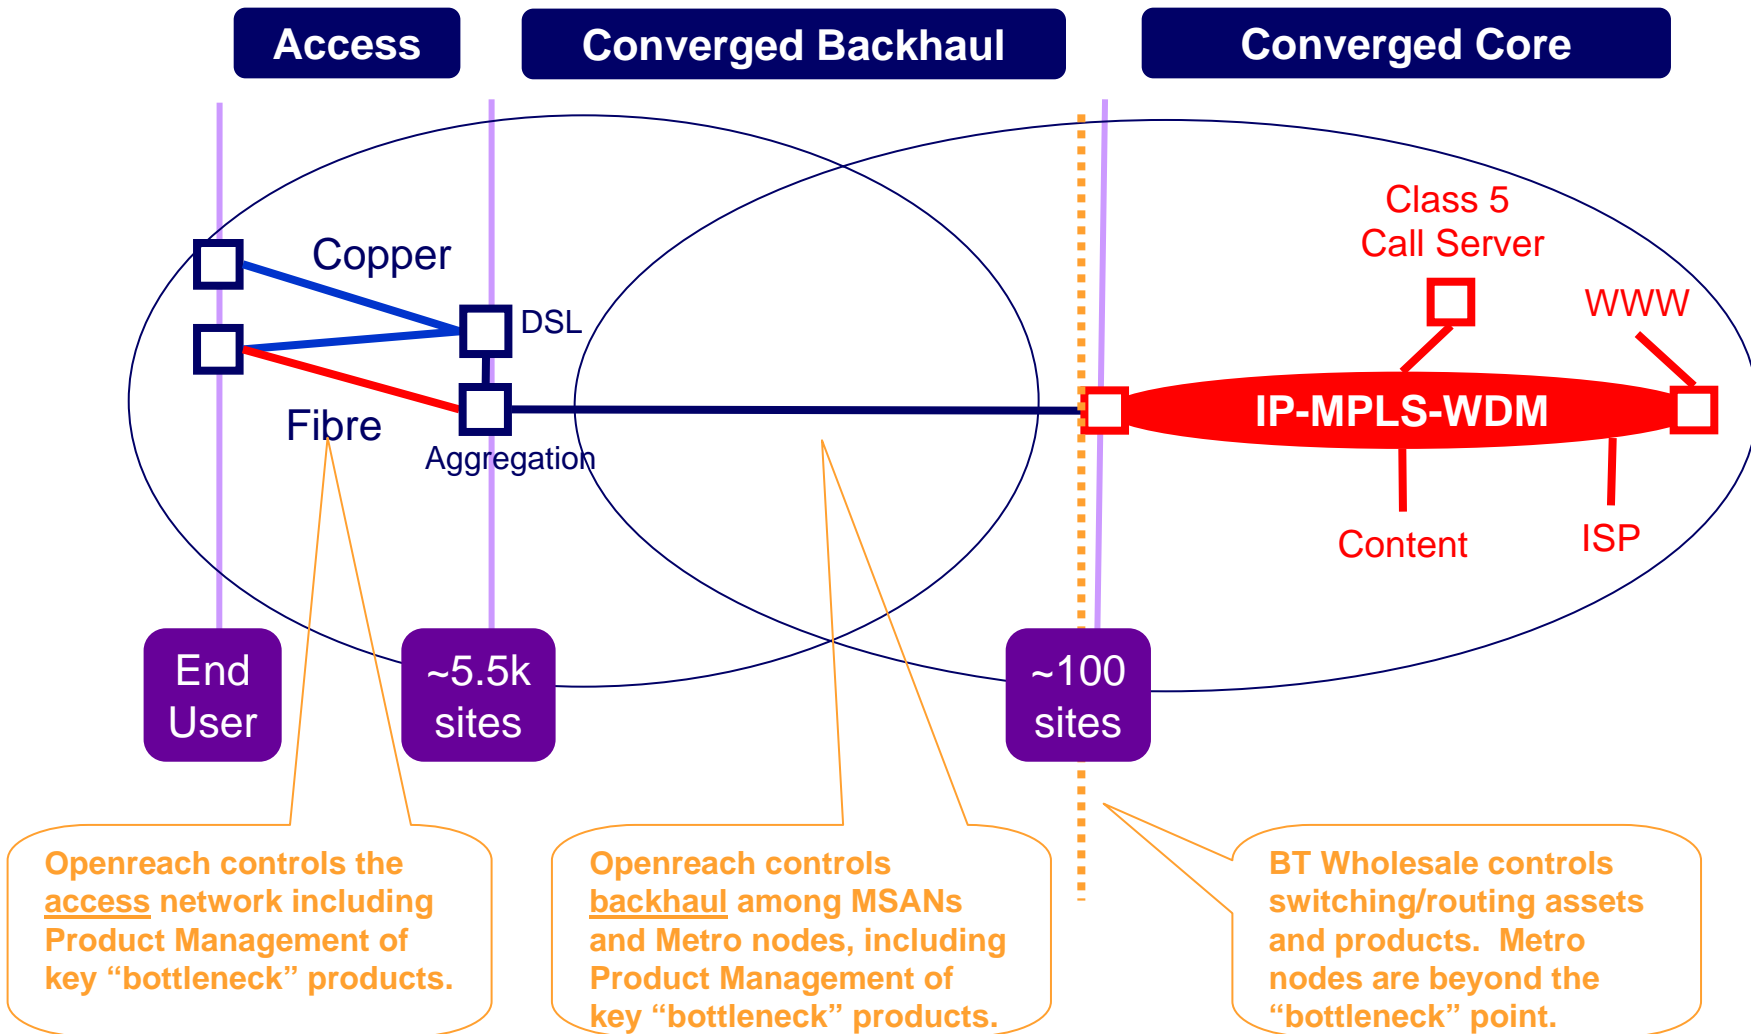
Access

Converged Backhaul

Converged Core

Copper

DSL

Fibre

Aggregation

Class 5 Call Server

WWW

IP-MPLS-WDM

Content

ISP

End User

~5.5k sites

~100 sites

Openreach controls the access network including Product Management of key “bottleneck” products.

Openreach controls backhaul among MSANs and Metro nodes, including Product Management of key “bottleneck” products.

BT Wholesale controls switching/routing assets and products. Metro nodes are beyond the “bottleneck” point.